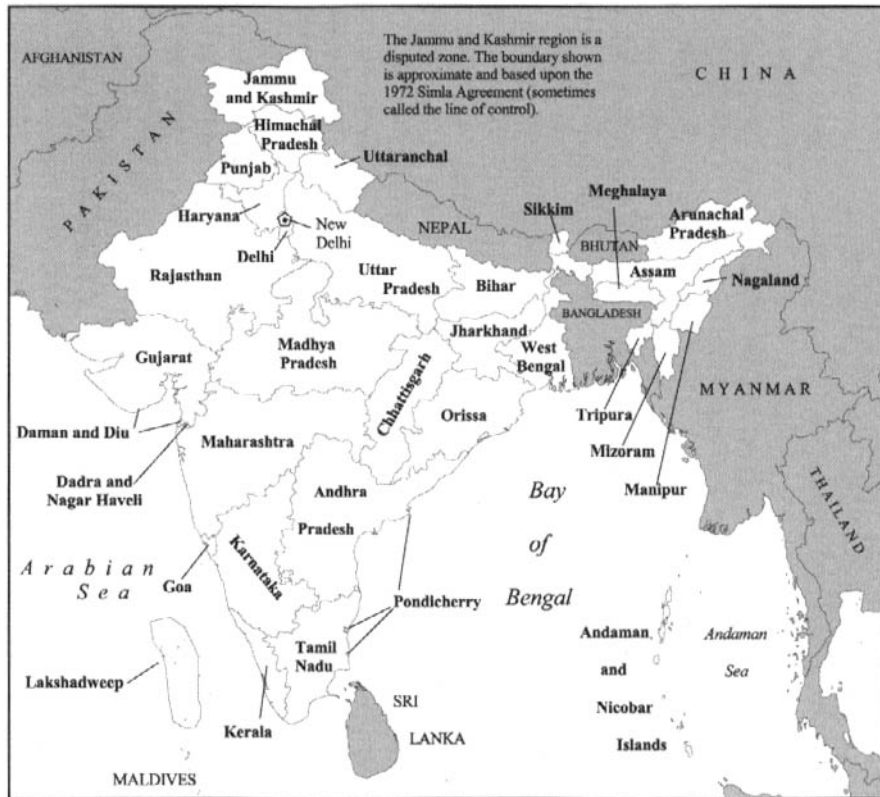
The Jammu and Kashmir region is a disputed zone. The boundary shown is approximate and based upon the 1972 Simla Agreement (sometimes called the line of control).

AFGHANISTAN

CHINA

Jammu and Kashmir

Himachal Pradesh

PAKISTAN

Uttaranchal

Punjab

Haryana

New Delhi

Delhi

NEPAL

Sikkim

Meghalaya

Arunachal Pradesh

BHUTAN

Assam

Nagaland

Rajasthan

Uttar Pradesh

Bihar

BANGLADESH

Jharkhand

Gujarat

Madhya Pradesh

Chhattisgarh

West Bengal

MYANMAR

Tripura

Daman and Diu

Orissa

Maharashtra

Mizoram

Dadra and Nagar Haveli

Andhra Pradesh

Bay of Bengal

Manipur

THAILAND

Arabian Sea

Goa

Karnataka

Pondicherry

Andaman and Nicobar Islands

Andaman Sea

Tamil Nadu

Lakshadweep

SRI LANKA

Kerala

MALDIVES